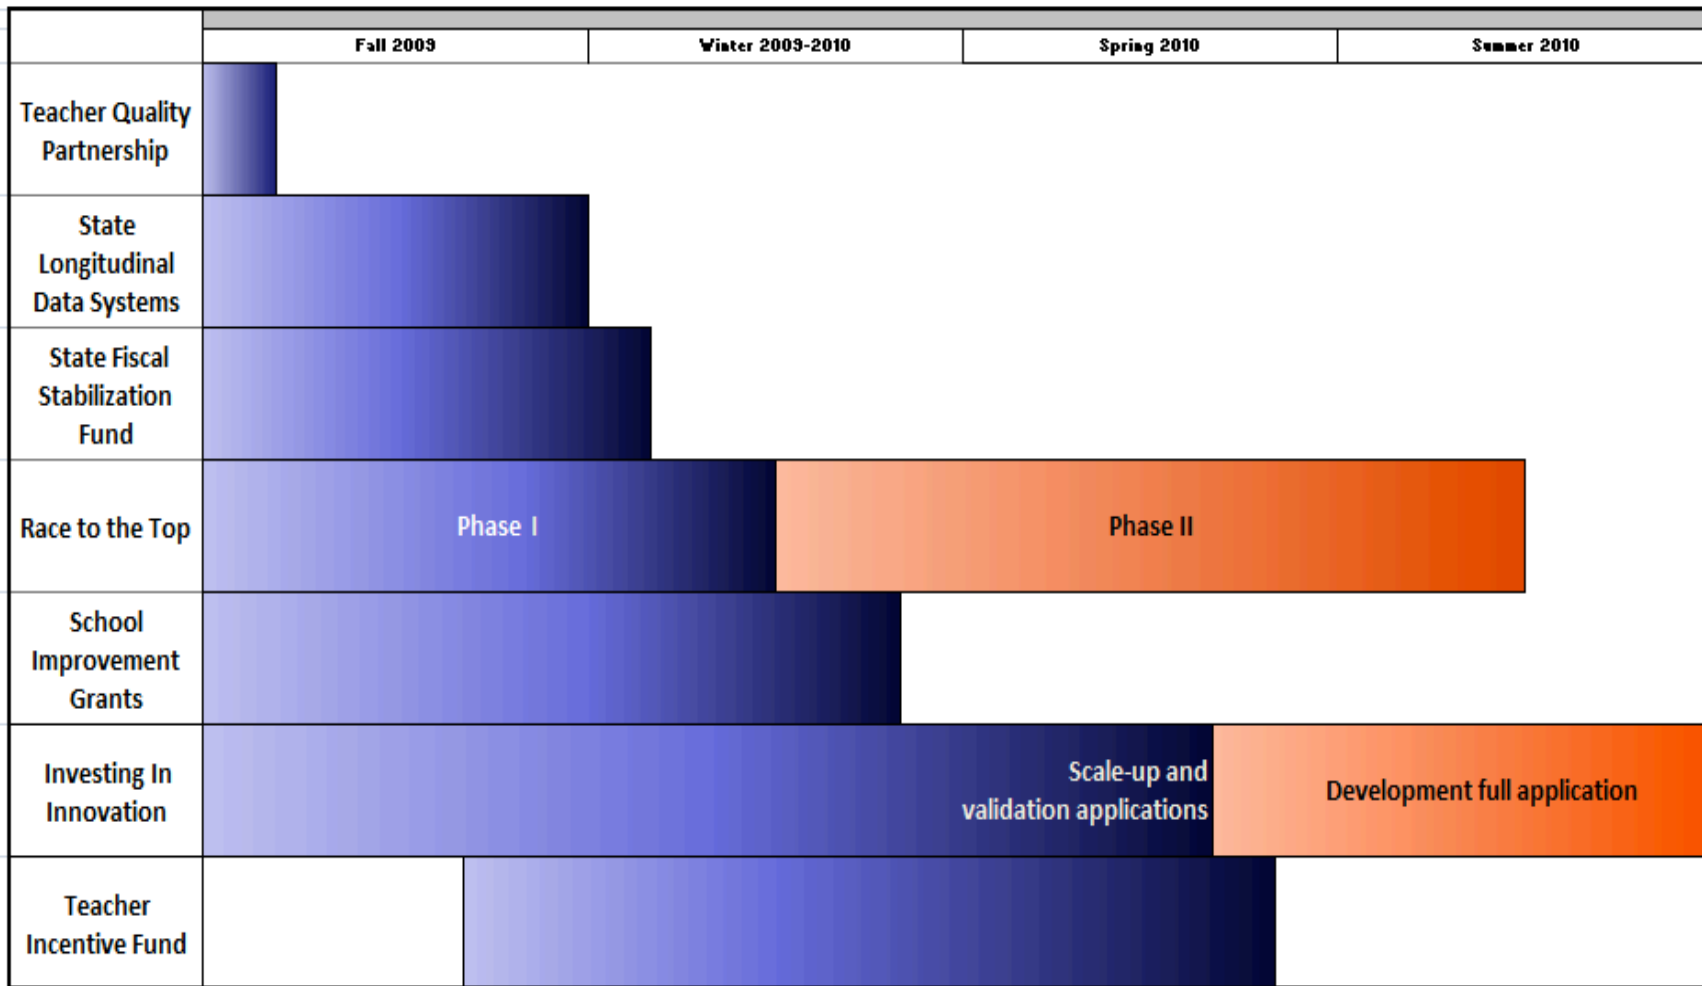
| | Fall 2009 | Winter 2009-2010 | Spring 2010 | Summer 2010 |
|---|---|---|---|---|
| Teacher Quality Partnership | | | | |
| State Longitudinal Data Systems | | | | |
| State Fiscal Stabilization Fund | | | | |
| Race to the Top | Phase I | | Phase II | |
| School Improvement Grants | | | | |
| Investing In Innovation | | Scale-up and validation applications | Development full application | |
| Teacher Incentive Fund | | | | |